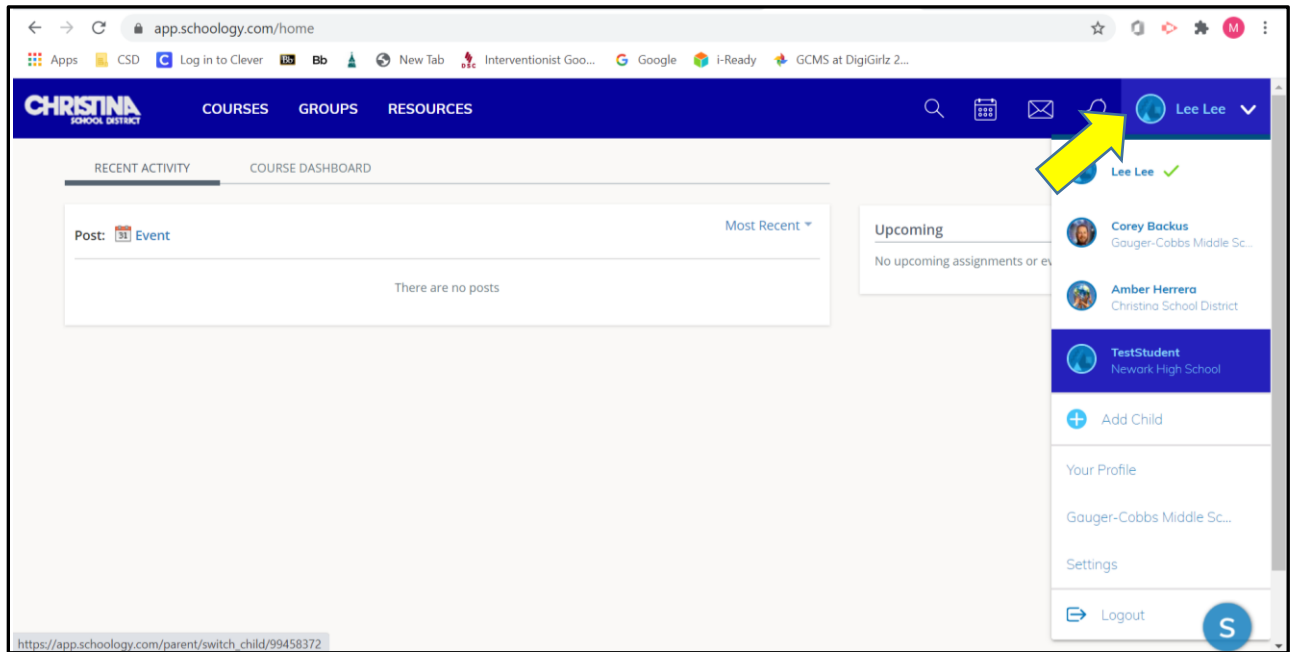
app.schoology.com/home

Apps CSD Log in to Clever Bb New Tab Interventionist Goo... Google i-Ready GCMS at DigiGirlz 2...

CHRISTINA SCHOOL DISTRICT COURSES GROUPS RESOURCES Lee Lee

RECENT ACTIVITY COURSE DASHBOARD

Post: 31 Event Most Recent

There are no posts

Upcoming

No upcoming assignments or ev

Lee Lee

Corey Backus
Gauger-Cobbs Middle Sc...

Amber Herrera
Christina School District

TestStudent
Newark High School

Add Child

Your Profile

Gauger-Cobbs Middle Sc...

Settings

Logout

S

https://app.schoology.com/parent/switch_child/99458372